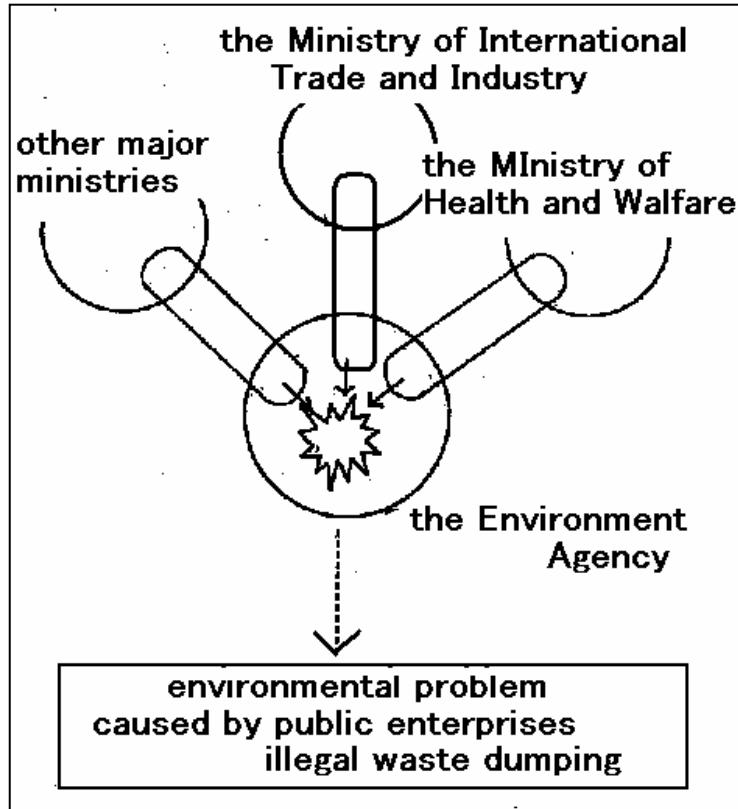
the Ministry of International Trade and Industry

other major ministries

the MInistry of Health and Walfare

the Environment Agency

environmental problem
caused by public enterprises
illegal waste dumping